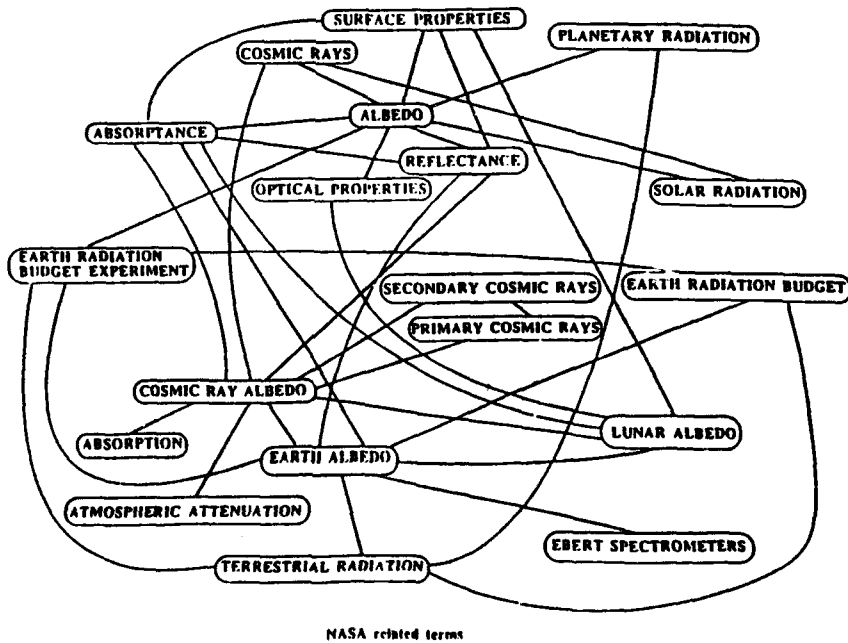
SURFACE PROPERTIES

COSMIC RAYS

PLANETARY RADIATION

ALBEDO

ABSORPTANCE

REFLECTANCE

OPTICAL PROPERTIES

SOLAR RADIATION

EARTH RADIATION BUDGET EXPERIMENT

SECONDARY COSMIC RAYS

EARTH RADIATION BUDGET

PRIMARY COSMIC RAYS

COSMIC RAY ALBEDO

ABSORPTION

LUNAR ALBEDO

EARTH ALBEDO

ATMOSPHERIC ATTENUATION

EBERT SPECTROMETERS

TERRESTRIAL RADIATION

NASA related terms